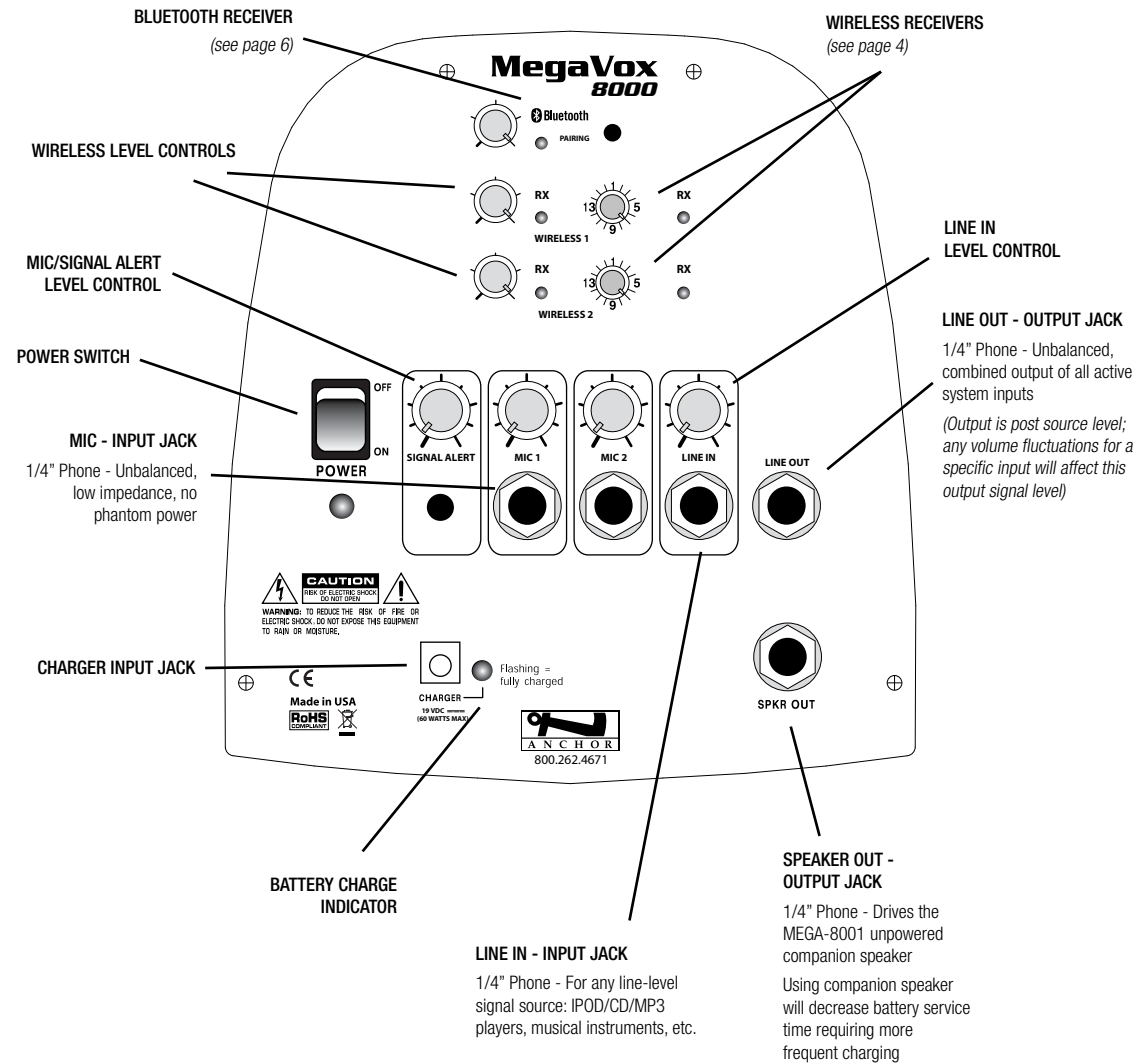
BLUETOOTH RECEIVER
(see page 6)

WIRELESS RECEIVERS
(see page 4)

MegaVox 8000

Bluetooth
PAIRING

WIRELESS LEVEL CONTROLS

RX
13 5
9
RX
WIRELESS 1

RX
13 5
9
RX
WIRELESS 2

MIC/SIGNAL ALERT LEVEL CONTROL

LINE IN LEVEL CONTROL

LINE OUT - OUTPUT JACK

1/4" Phone - Unbalanced, combined output of all active system inputs

(Output is post source level; any volume fluctuations for a specific input will affect this output signal level)

POWER SWITCH

OFF
ON
POWER

SIGNAL ALERT
MIC 1
MIC 2
LINE IN
LINE OUT

MIC - INPUT JACK

1/4" Phone - Unbalanced, low impedance, no phantom power

CAUTION
RISK OF ELECTRIC SHOCK DO NOT OPEN
WARNING: TO REDUCE THE RISK OF FIRE OR ELECTRIC SHOCK, DO NOT EXPOSE THIS EQUIPMENT TO RAIN OR MOISTURE.

CHARGER INPUT JACK

CE
Made in USA
RoHS COMPLIANT

CHARGER
19 VDC
(60 WATTS MAX)

Flashing = fully charged

ANCHOR
800.262.4671

SPKR OUT

BATTERY CHARGE INDICATOR

SPEAKER OUT - OUTPUT JACK

1/4" Phone - Drives the MEGA-8001 unpowered companion speaker

Using companion speaker will decrease battery service time requiring more frequent charging

LINE IN - INPUT JACK

1/4" Phone - For any line-level signal source: IPOD/CD/MP3 players, musical instruments, etc.